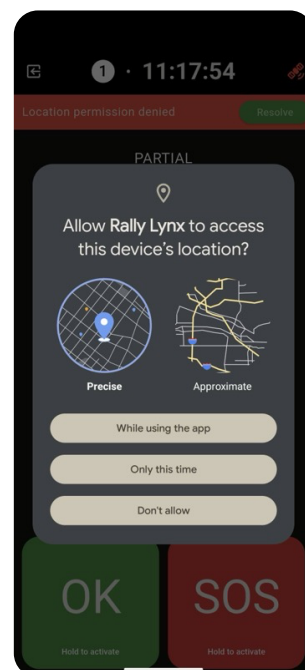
1 · 11:17:54

Location permission denied
Resolve

PARTIAL

Allow Rally Lynx to access this device's location?

Precise
Approximate

While using the app
Only this time
Don't allow

OK
Hold to activate

SOS
Hold to activate